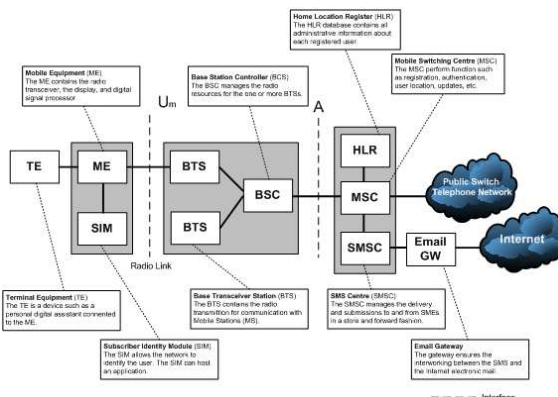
Home Location Register (HLR)
The HLR database contains all administrative information about each registered user

Mobile Equipment (ME)
The ME contains the radio transceiver, the display, and digital signal processor

Base Station Controller (BCS)
The BSC manages the radio resources for the one or more BTSs.

Mobile Switching Centre (MSC)
The MSC perform function such as registration, authentication, user location, updates, etc.

Um

A

TE

ME

SIM

BTS

BTS

BSC

HLR

MSC

SMSC

Email GW

Public Switch Telephone Network

Internet

Radio Link

Terminal Equipment (TE)
The TE is a device such as a personal digital assistant connected to the ME.

Base Transceiver Station (BTS)
The BTS contains the radio transmition for communication with Mobile Stations (MS).

SMS Centre (SMSC)
The SMSC manages the delivery and submissions to and from SMEs in a store and forward fashion.

Subscriber Identity Module (SIM)
The SIM allows the network to identify the user. The SIM can host an application.

Email Gateway
The gateway ensures the interworking between the SMS and the Internet electronic mail.

Interface